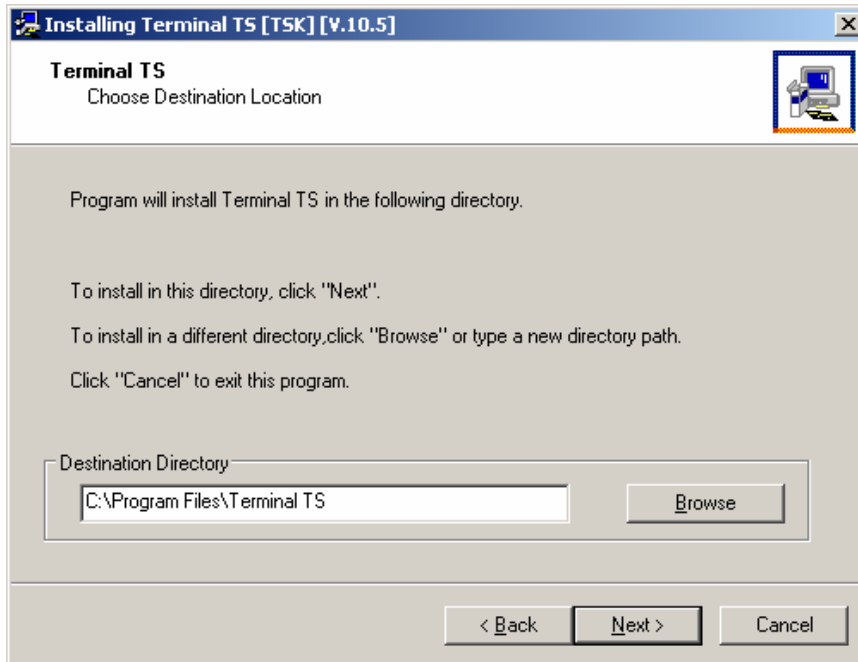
Installing Terminal TS [TSK] [V.10.5]

Terminal TS
Choose Destination Location

Program will install Terminal TS in the following directory.

To install in this directory, click "Next".

To install in a different directory,click "Browse" or type a new directory path.

Click "Cancel" to exit this program.

Destination Directory

C:\Program Files\Terminal TS

Browse

< Back

Next >

Cancel